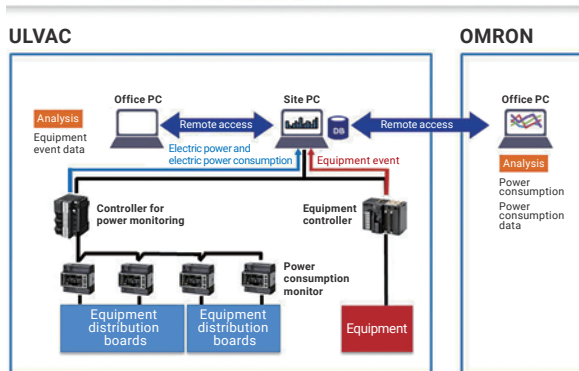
ULVAC

OMRON

Analysis

Equipment event data

Office PC

Remote access

Site PC

DB

Remote access

Office PC

Electric power and electric power consumption

Equipment event

Analysis

Power consumption

Power consumption data

Controller for power monitoring

Equipment controller

Power consumption monitor

Equipment distribution boards

Equipment distribution boards

Equipment